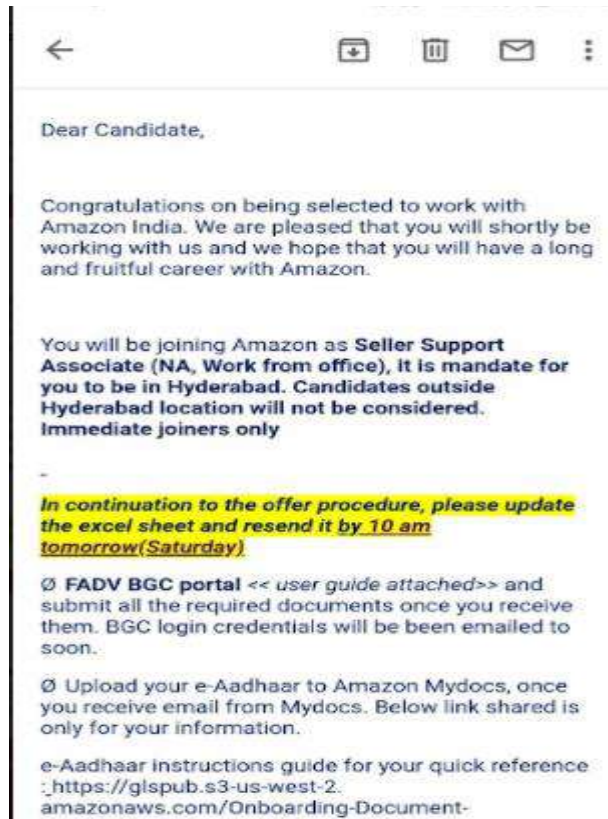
Dear Candidate,

Congratulations on being selected to work with Amazon India. We are pleased that you will shortly be working with us and we hope that you will have a long and fruitful career with Amazon.

You will be joining Amazon as **Seller Support Associate (NA, Work from office), it is mandate for you to be in Hyderabad. Candidates outside Hyderabad location will not be considered. Immediate joiners only**

-

***In continuation to the offer procedure, please update the excel sheet and resend it by 10 am tomorrow(Saturday)***

Ø **FADV BGC portal** << *user guide attached*>> and submit all the required documents once you receive them. BGC login credentials will be been emailed to soon.

Ø Upload your e-Aadhaar to Amazon Mydocs, once you receive email from Mydocs. Below link shared is only for your information.

e-Aadhaar instructions guide for your quick reference :_https://glspub.s3-us-west-2.amazonaws.com/Onboarding-Document-